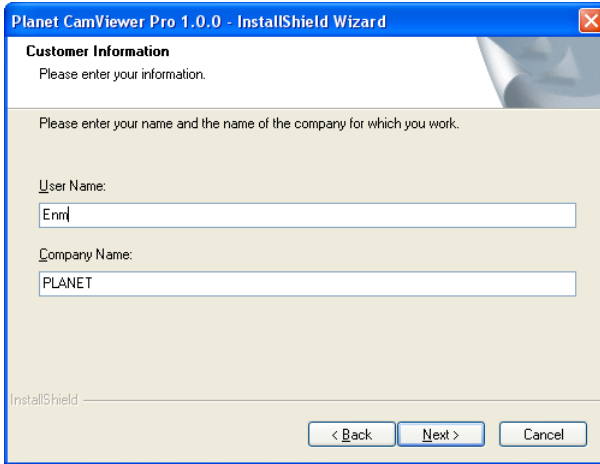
Planet CamViewer Pro 1.0.0 - InstallShield Wizard

Customer Information
Please enter your information.

Please enter your name and the name of the company for which you work.

User Name:
Enm

Company Name:
PLANET

InstallShield

< Back
Next >
Cancel